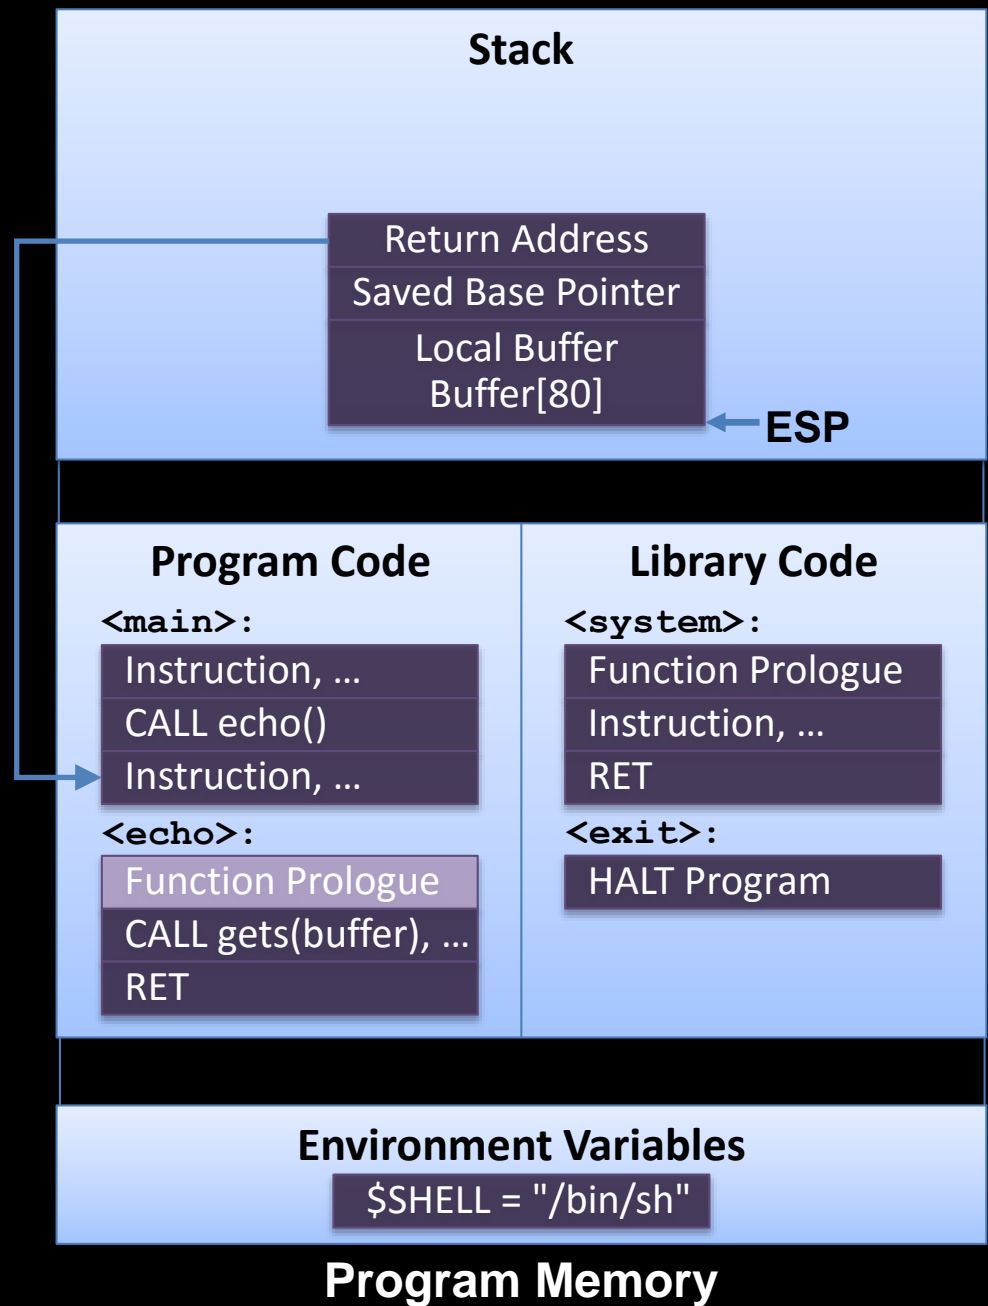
Stack

Return Address
Saved Base Pointer
Local Buffer
Buffer[80]

ESP

Program Code

<main>:
Instruction, …
CALL echo()
Instruction, …

<echo>:
Function Prologue
CALL gets(buffer), …
RET

Library Code

<system>:
Function Prologue
Instruction, …
RET

<exit>:
HALT Program

Environment Variables
$SHELL = "/bin/sh"

Program Memory